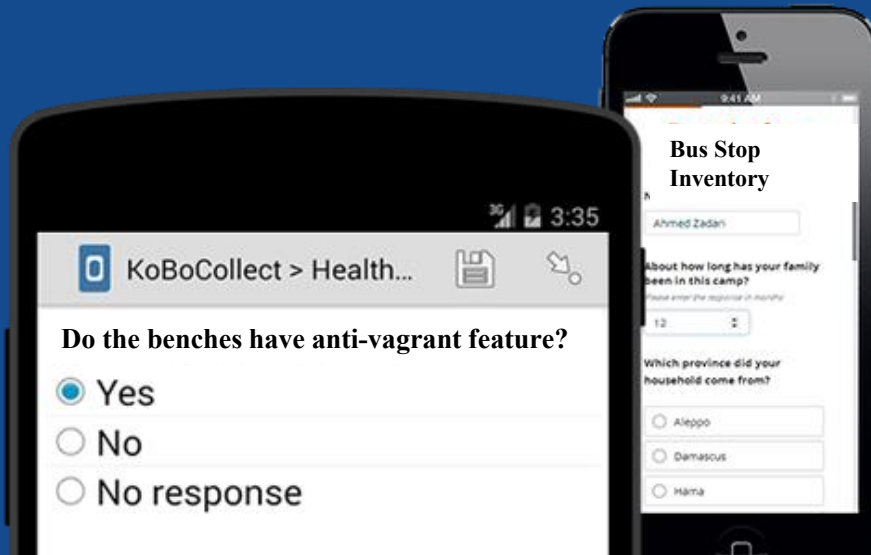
3:35
KoBoCollect > Health...
Do the benches have anti-vagrant feature?
Yes
No
No response

9:41 AM
Bus Stop Inventory
N
Ahmed Zadan
About how long has your family been in this camp?
Please enter the response in months
12
Which province did your household come from?
Aleppo
Damascus
Hama